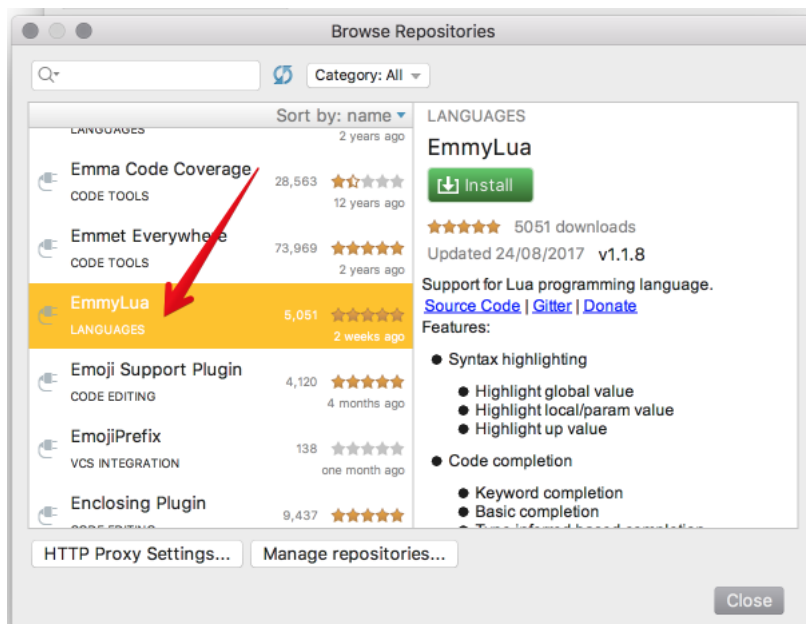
Browse Repositories

Category: All

Sort by: name

LANGUAGES
2 years ago

Emma Code Coverage
CODE TOOLS
28,563
12 years ago

Emmet Everywhere
CODE TOOLS
73,969
2 years ago

EmmyLua
LANGUAGES
5,051
2 weeks ago

Emoji Support Plugin
CODE EDITING
4,120
4 months ago

EmojiPrefix
VCS INTEGRATION
138
one month ago

Enclosing Plugin
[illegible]
9,437

LANGUAGES

EmmyLua

Install

5051 downloads

Updated 24/08/2017 v1.1.8

Support for Lua programming language.
Source Code | Gitter | Donate
Features:

- Syntax highlighting
  - Highlight global value
  - Highlight local/param value
  - Highlight up value
- Code completion
  - Keyword completion
  - Basic completion
  - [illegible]

HTTP Proxy Settings...
Manage repositories...

Close